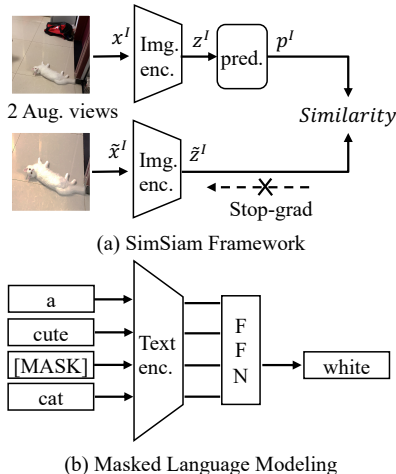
$x^I$

Img. enc.

$z^I$

pred.

$p^I$

2 Aug. views

$Similarity$

$\tilde{x}^I$

Img. enc.

$\tilde{z}^I$

Stop-grad

(a) SimSiam Framework

a

cute

[MASK]

cat

Text enc.

F F N

white

(b) Masked Language Modeling